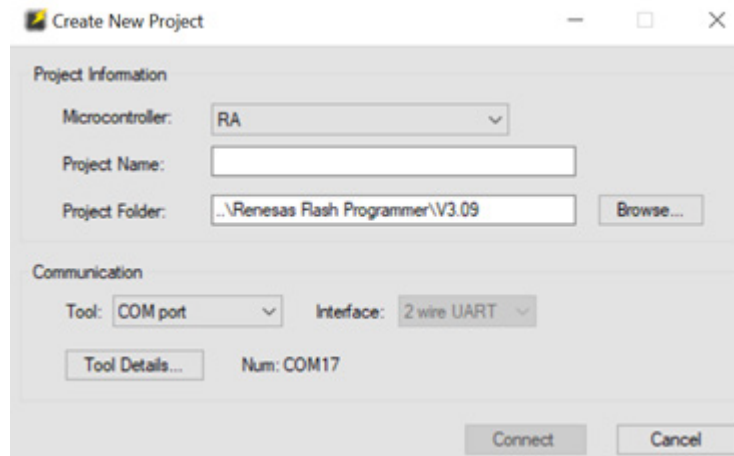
Create New Project

Project Information

Microcontroller: RA

Project Name:

Project Folder: ..\Renesas Flash Programmer\V3.09 Browse...

Communication

Tool: COM port Interface: 2 wire UART

Tool Details... Num: COM17

Connect Cancel